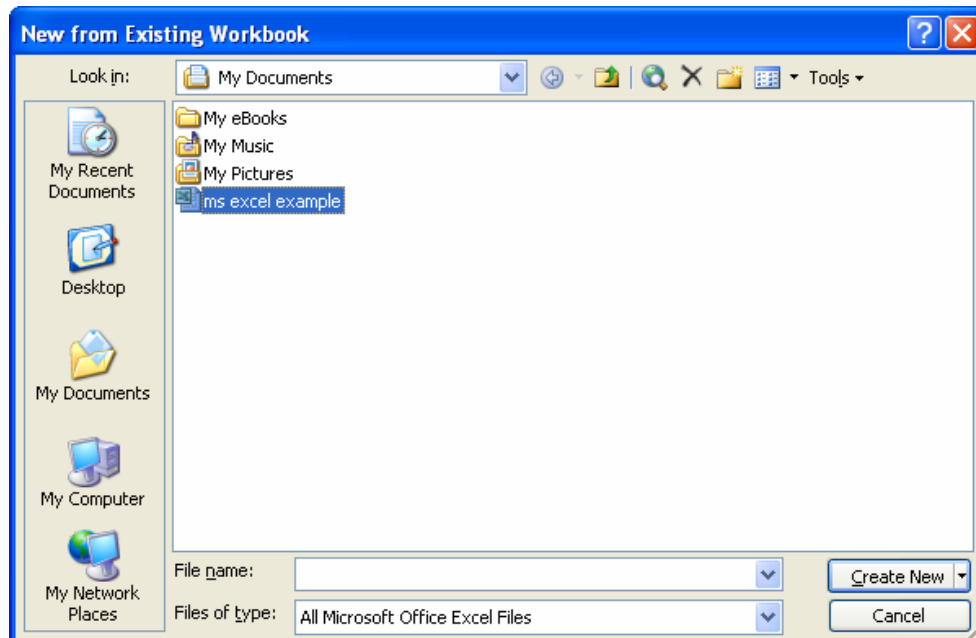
New from Existing Workbook

Look in: My Documents

Tools

My Recent Documents

Desktop

My Documents

My Computer

My Network Places

My eBooks
My Music
My Pictures
ms excel example

File name:

Files of type: All Microsoft Office Excel Files

Create New

Cancel